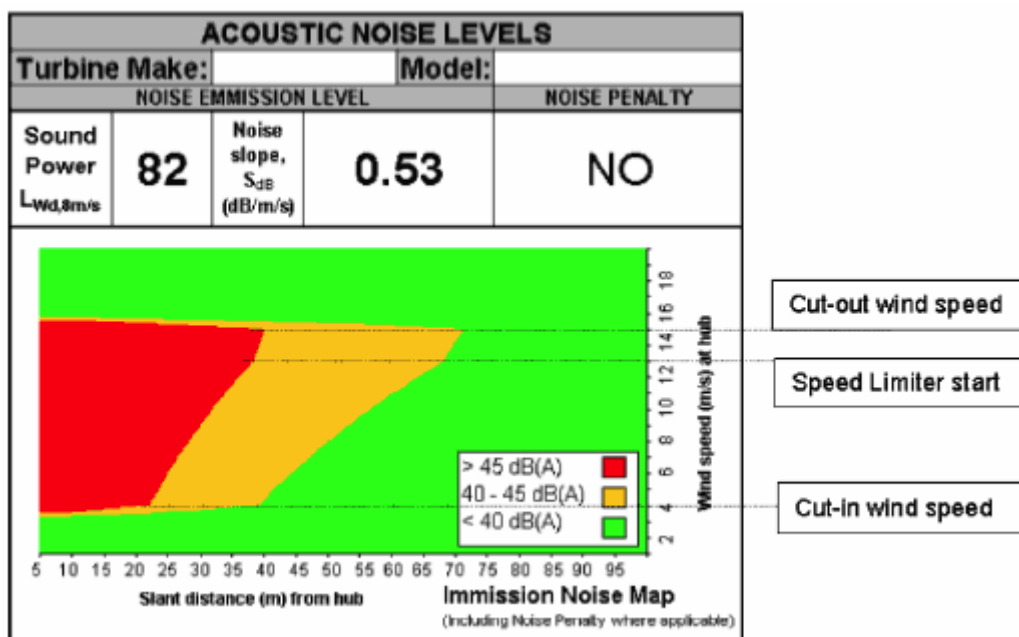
ACOUSTIC NOISE LEVELS

| Turbine Make: | | Model: | |
|---|---|---|---|

| NOISE EMMISSION LEVEL | | | | NOISE PENALTY |
|---|---|---|---|---|
| Sound Power $L_{Wd,8m/s}$ | 82 | Noise slope, $S_{dB}$ (dB/m/s) | 0.53 | NO |

> 45 dB(A)
40 - 45 dB(A)
< 40 dB(A)

2 4 6 8 10 12 14 16 18

Wind speed (m/s) at hub

5 10 15 20 25 30 35 40 45 50 55 60 65 70 75 80 85 90 95

Slant distance (m) from hub

Immission Noise Map
(Including Noise Penalty where applicable)

Cut-out wind speed

Speed Limiter start

Cut-in wind speed